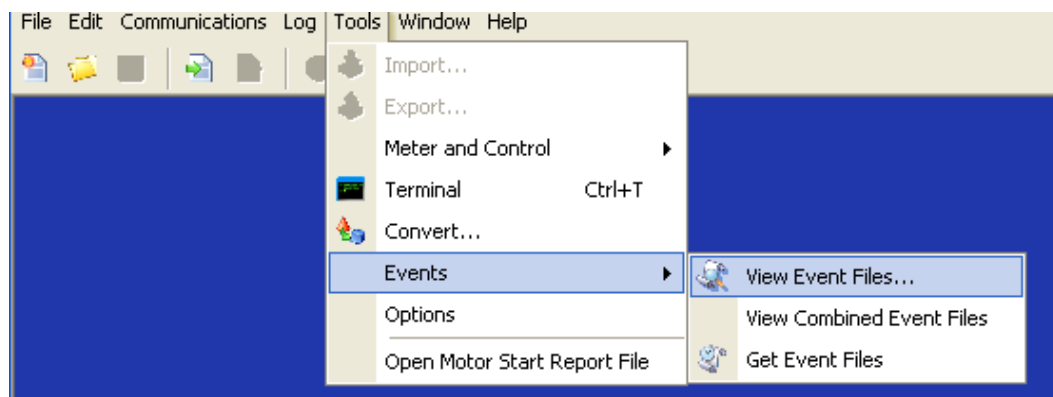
File Edit Communications Log Tools Window Help

Import...
Export...
Meter and Control
Terminal Ctrl+T
Convert...
Events
Options
Open Motor Start Report File

View Event Files...
View Combined Event Files
Get Event Files